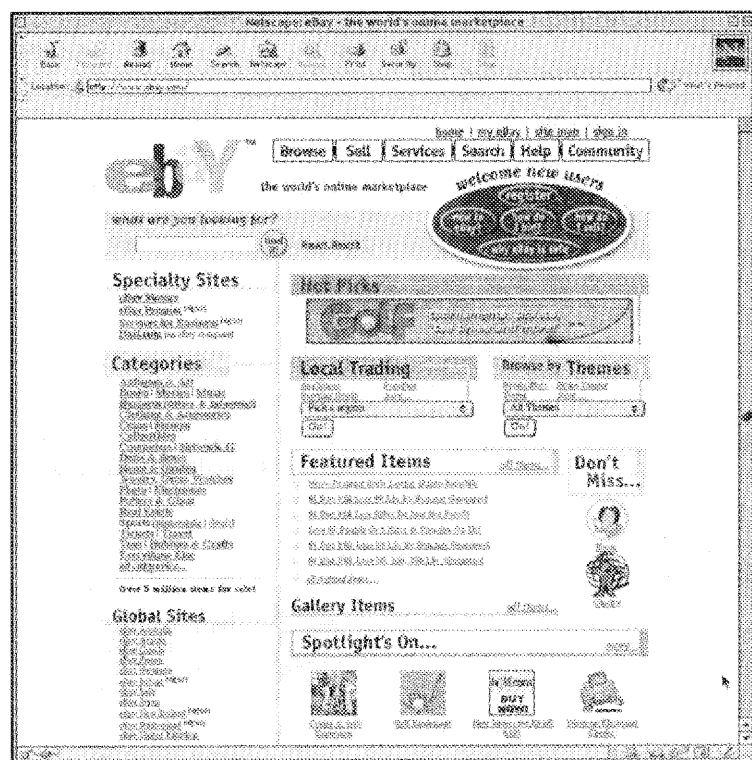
Netscape: eBay - the world's online marketplace

Back Forward Reload Home Search Netscape Images Print Security Shop Stop

Location: http://www.ebay.com/

What's Related

home | my eBay | site map | sign in

Browse | Sell | Services | Search | Help | Community

the world's online marketplace

welcome new users

register

what are you looking for?

Find it!

Smart Search

Specialty Sites

eBay Motors

eBay Premier

Business Exchange

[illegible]

Hot Picks

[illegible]

Categories

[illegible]

Local Trading

Pick a region

Go!

Browse by Themes

All Themes

Go!

Featured Items

all items...

Don't Miss...

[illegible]

Over 5 million items for sale!

Global Sites

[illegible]

Gallery Items

all items...

Spotlight's On...

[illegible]

BUY NOW!

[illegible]